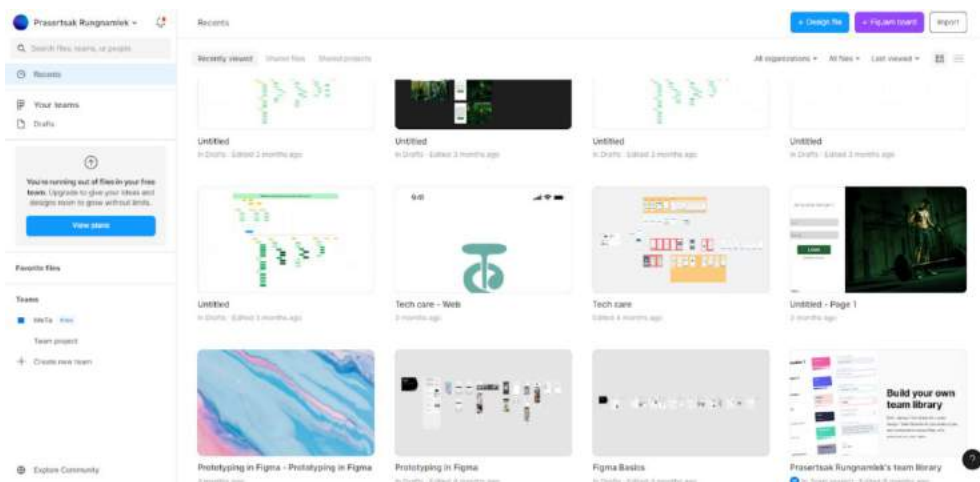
Prasertsak Rungnamlek

Search files, teams, or people

Recents

Your teams

Drafts

You're running out of files in your free team. Upgrade to give your ideas and designs room to grow without limits.

View plans

Favorite files

Teams

MeTa Free

Team project

Create new team

Explore Community

Recents

+ Design file

+ FigJam board

Import

Recently viewed

Shared files

Shared projects

All organizations

All files

Last viewed

Untitled

In Drafts · Edited 2 months ago

Untitled

In Drafts · Edited 3 months ago

Untitled

In Drafts · Edited 2 months ago

Untitled

In Drafts · Edited 3 months ago

Untitled

In Drafts · Edited 3 months ago

Tech care - Web

3 months ago

Tech care

Edited 4 months ago

Untitled - Page 1

3 months ago

Prototyping in Figma - Prototyping in Figma

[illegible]

Prototyping in Figma

In Drafts · Edited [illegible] months ago

Figma Basics

In Drafts · Edited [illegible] months ago

Build your own team library

Prasertsak Rungnamlek's team library

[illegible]

?